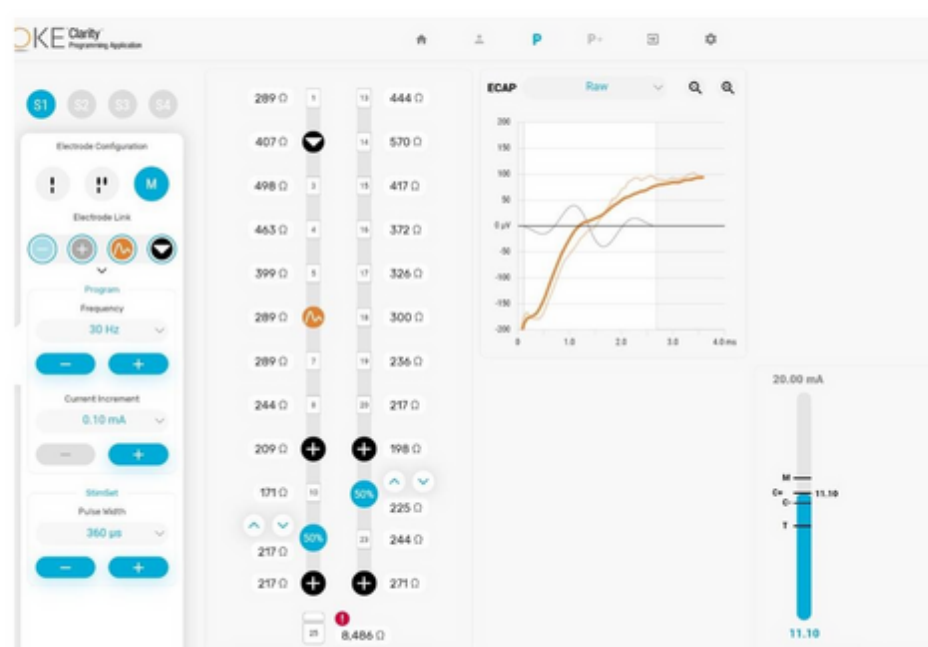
OKE Clarity Programming Application

P P+

S1 S2 S3 S4

Electrode Configuration

M

Electrode Link

Program

Frequency

30 Hz

−

+

Current Increment

0.10 mA

−

+

StimSet

Pulse Width

360 μs

−

+

289 Ω 1
407 Ω
498 Ω 3
463 Ω 4
399 Ω 5
289 Ω
289 Ω 7
244 Ω 8
209 Ω
171 Ω 10
217 Ω
50%
217 Ω

13 444 Ω
14 570 Ω
15 417 Ω
16 372 Ω
17 326 Ω
18 300 Ω
19 236 Ω
20 217 Ω
198 Ω
50%
225 Ω
23 244 Ω
271 Ω

25 8,486 Ω

ECAP Raw

200
150
100
50
0 μV
-50
-100
-150
-200
0 1.0 2.0 3.0 4.0 ms

20.00 mA

M
C+ 11.10
C-
T

11.10